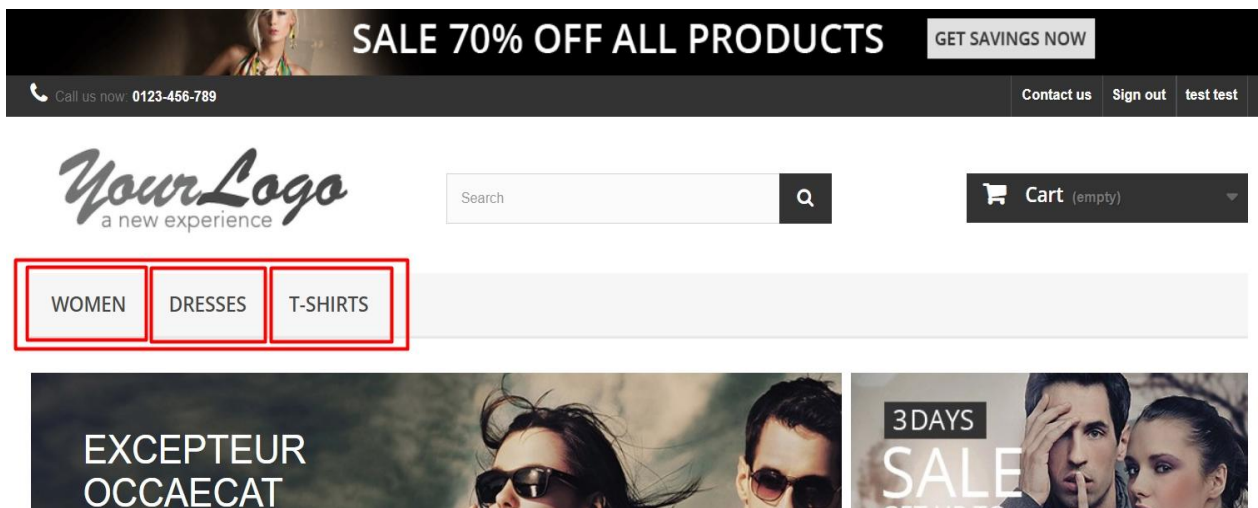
SALE 70% OFF ALL PRODUCTS GET SAVINGS NOW

Call us now: 0123-456-789

Contact us Sign out test test

YourLogo
a new experience

Search

Cart (empty)

WOMEN DRESSES T-SHIRTS

EXCEPTEUR
OCCAECAT

3 DAYS
SALE
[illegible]